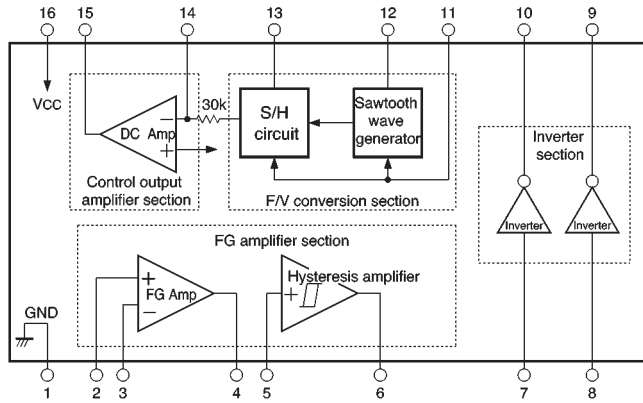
16 15 14 13 12 11 10 9

VCC

DC Amp
−
+
30k

S/H circuit

Sawtooth wave generator

Control output amplifier section

F/V conversion section

Inverter section

Inverter

Inverter

FG amplifier section

+
FG Amp
−

Hysteresis amplifier
+

GND

1 2 3 4 5 6 7 8